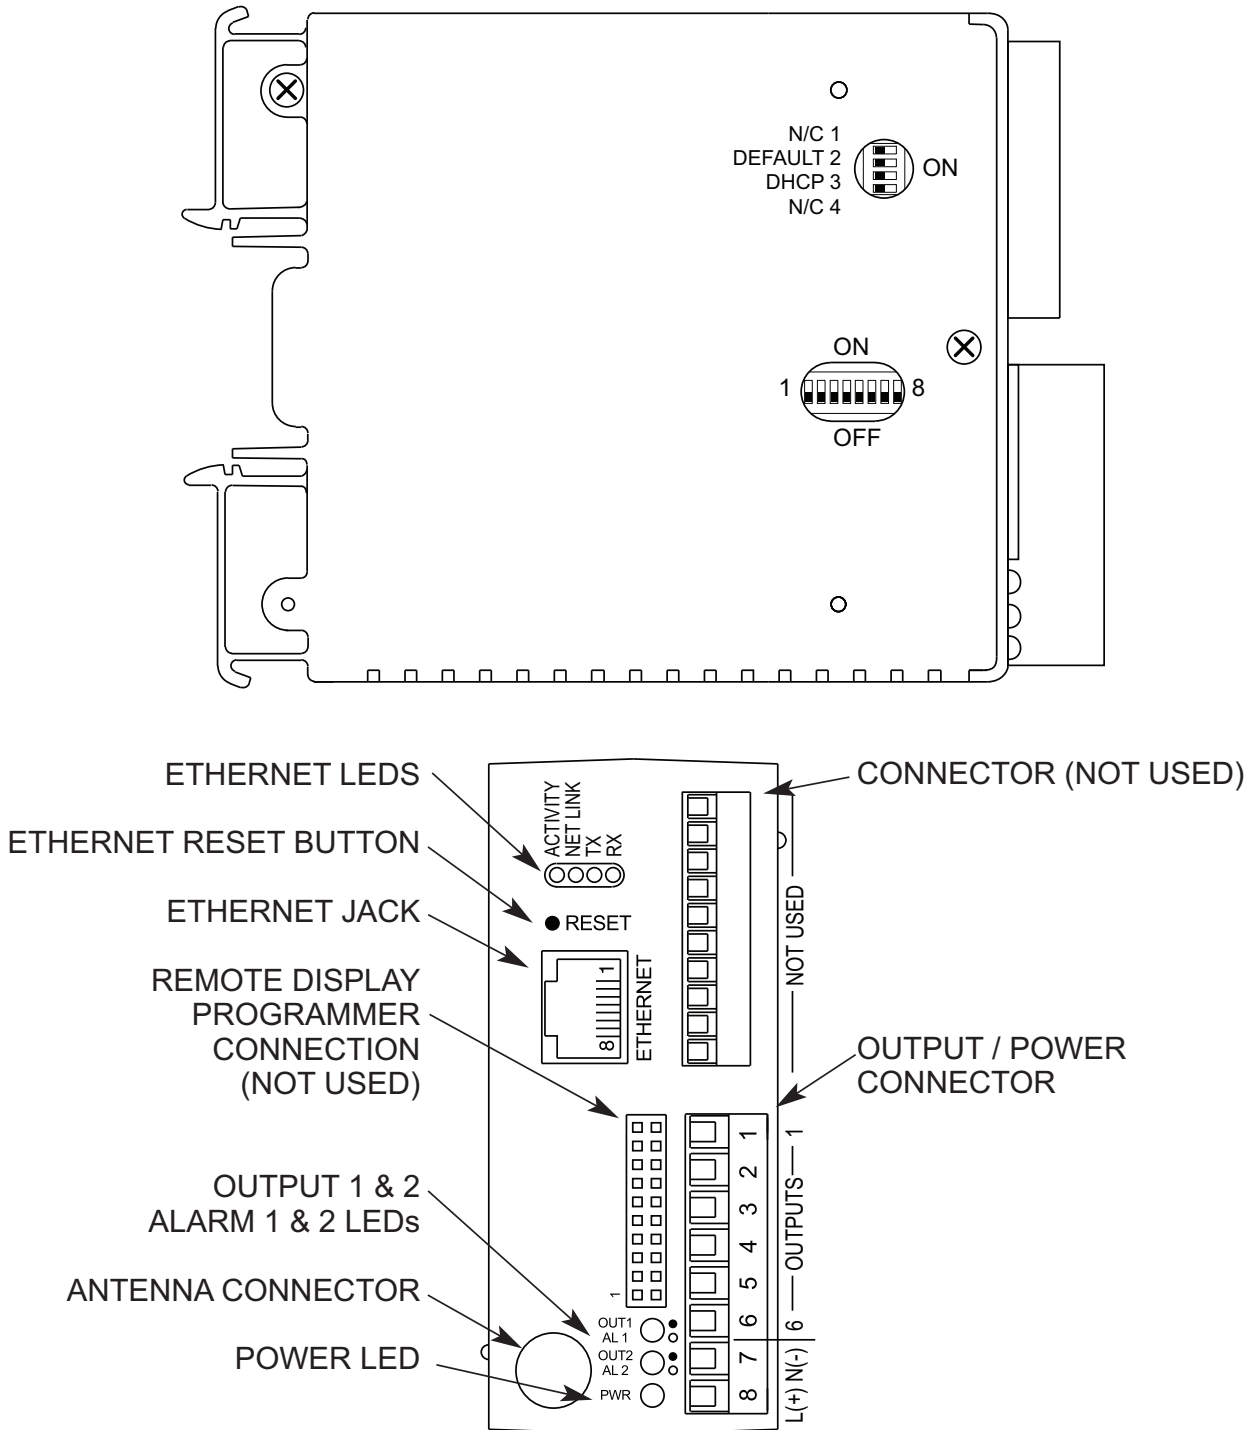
N/C 1
DEFAULT 2
DHCP 3
N/C 4
ON

ON
1
8
OFF

ETHERNET LEDS
ETHERNET RESET BUTTON
ETHERNET JACK
REMOTE DISPLAY PROGRAMMER CONNECTION (NOT USED)
OUTPUT 1 & 2 ALARM 1 & 2 LEDs
ANTENNA CONNECTOR
POWER LED

CONNECTOR (NOT USED)
OUTPUT / POWER CONNECTOR

ACTIVITY
NET LINK
TX
RX
RESET
ETHERNET
1
8
NOT USED
1
OUT1
AL 1
OUT2
AL 2
PWR
1
2
3
4
5
6
7
8
1 — OUTPUTS — 6
L(+) N(-)